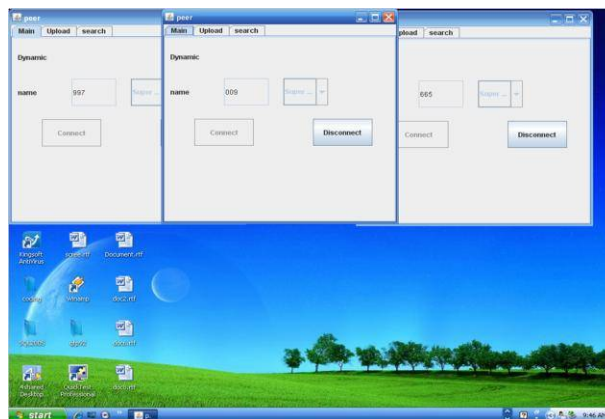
peer
Main Upload search
Dynamic
name 997 Super ...
Connect

peer
Main Upload search
Dynamic
name 009 Super ...
Connect Disconnect

pload search
665 Super ...
Connect Disconnect

Kingsoft AntiVirus
spee.rtf
Document.rtf
coding
Winamp
doc2.rtf
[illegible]
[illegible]
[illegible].rtf
4shared Desktop
QuickTime Professional
doc3.rtf

start
9:46 AM